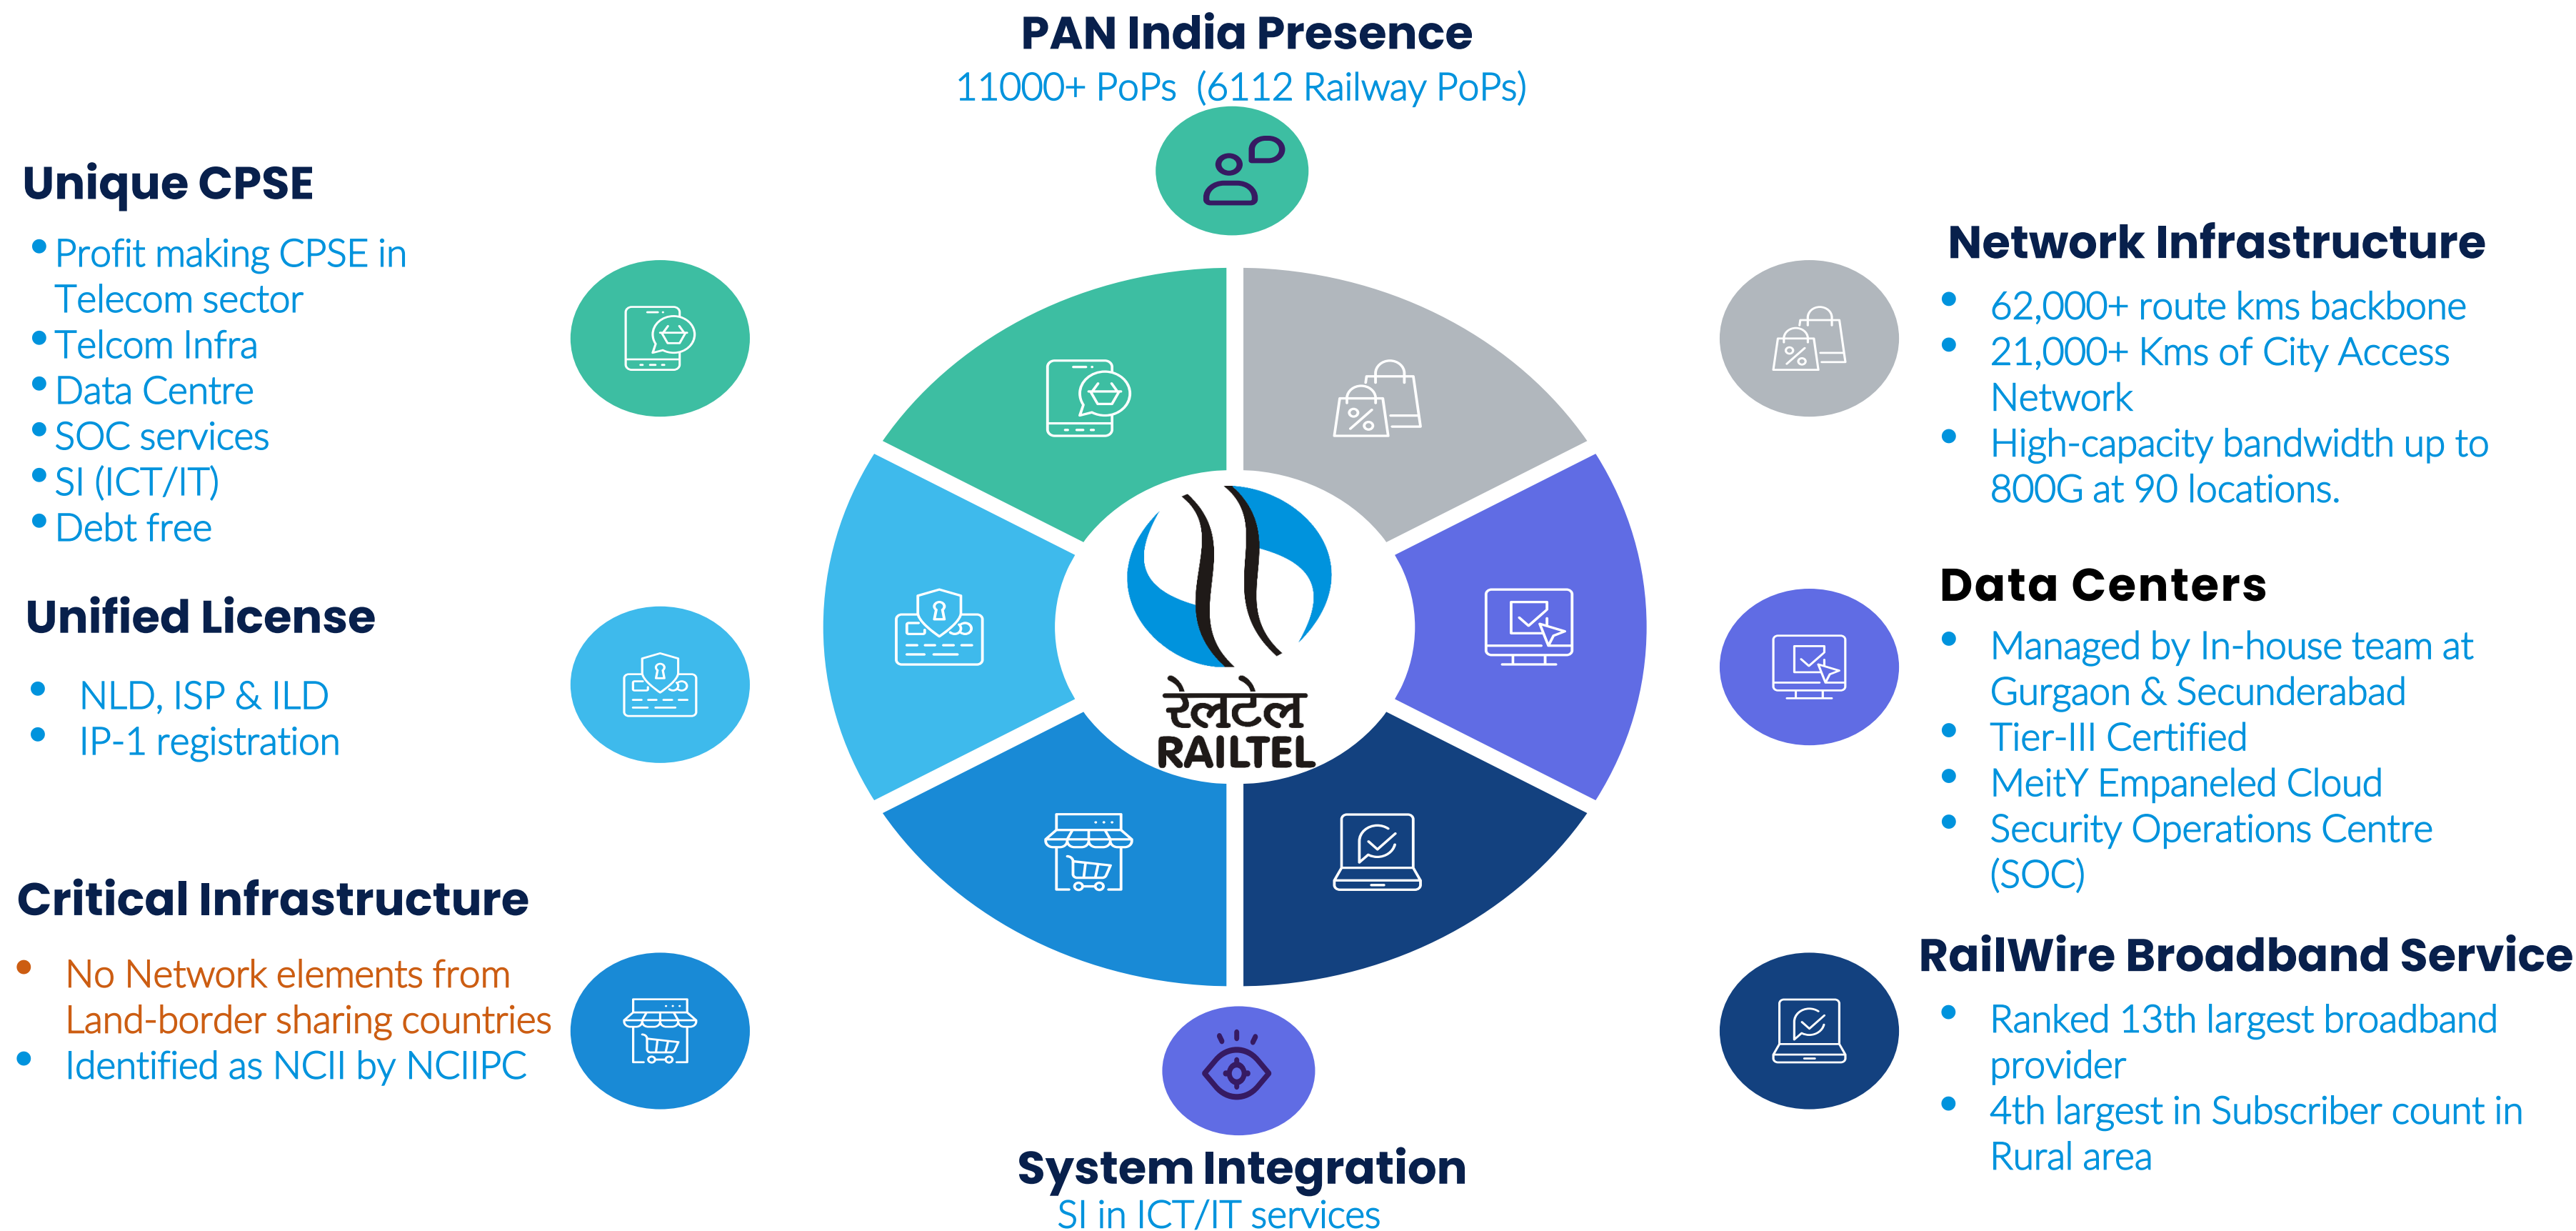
PAN India Presence
11000+ PoPs (6112 Railway PoPs)

Unique CPSE
- Profit making CPSE in Telecom sector
- Telcom Infra
- Data Centre
- SOC services
- SI (ICT/IT)
- Debt free

Unified License
- NLD, ISP & ILD
- IP-1 registration

Critical Infrastructure
- No Network elements from Land-border sharing countries
- Identified as NCII by NCIIPC

रेलटेल
RAILTEL

Network Infrastructure
- 62,000+ route kms backbone
- 21,000+ Kms of City Access Network
- High-capacity bandwidth up to 800G at 90 locations.

Data Centers
- Managed by In-house team at Gurgaon & Secunderabad
- Tier-III Certified
- MeitY Empaneled Cloud
- Security Operations Centre (SOC)

RailWire Broadband Service
- Ranked 13th largest broadband provider
- 4th largest in Subscriber count in Rural area

System Integration
SI in ICT/IT services